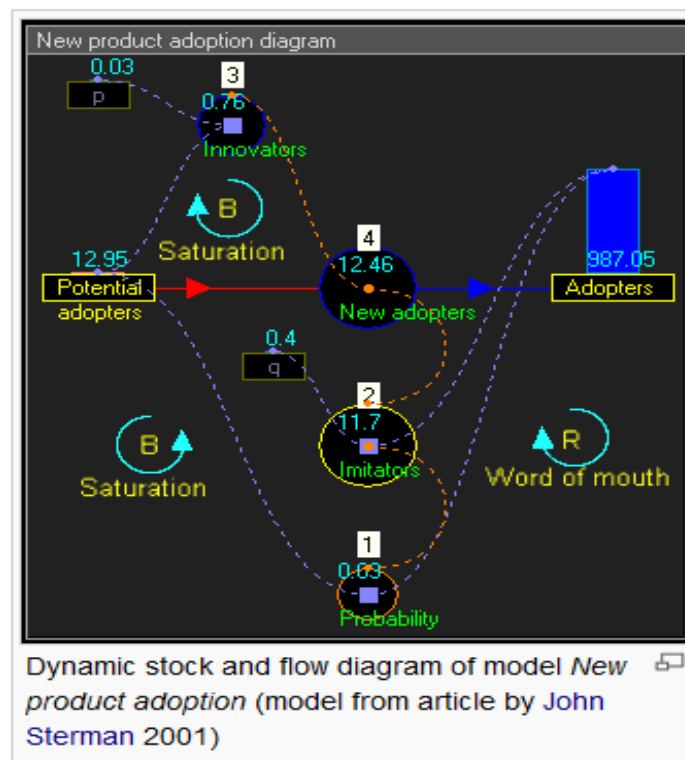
New product adoption diagram

0.03
p

3
0.76
Innovators

B
Saturation

12.95
Potential adopters

4
12.46
New adopters

987.05
Adopters

0.4
q

2
11.7
Imitators

B
Saturation

R
Word of mouth

1
0.03
Probability

Dynamic stock and flow diagram of model *New product adoption* (model from article by John Sterman 2001)